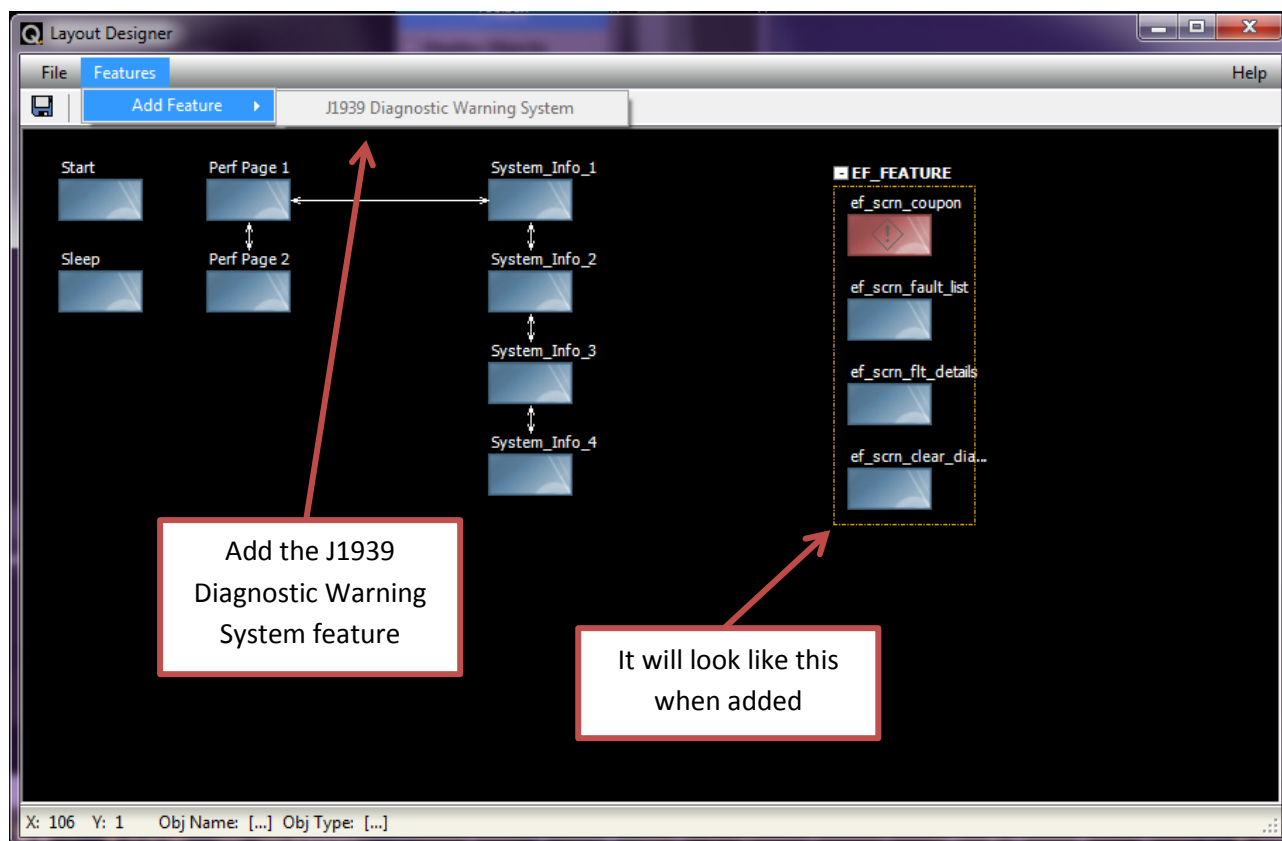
Layout Designer

File Features Help

Add Feature ▸ J1939 Diagnostic Warning System

Start

Perf Page 1

System_Info_1

Sleep

Perf Page 2

System_Info_2

System_Info_3

System_Info_4

EF_FEATURE

ef_scrn_coupon

ef_scrn_fault_list

ef_scrn_flt_details

ef_scrn_clear_dia...

Add the J1939 Diagnostic Warning System feature

It will look like this when added

X: 106 Y: 1 Obj Name: [...] Obj Type: [...]